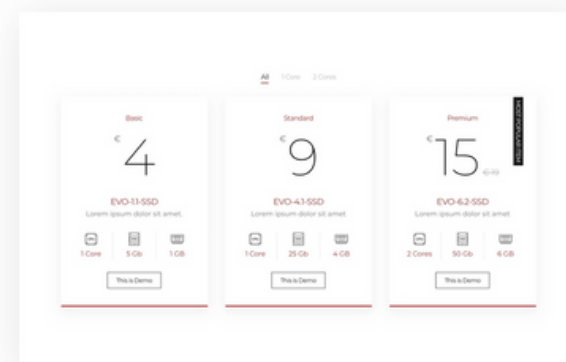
All 1 Core 2 Cores

Basic

€ 4

EVO-1.1-SSD

Lorem ipsum dolor sit amet.

1 Core 5 Gb 1 GB

This is Demo

Standard

€ 9

EVO-4.1-SSD

Lorem ipsum dolor sit amet.

1 Core 25 Gb 4 GB

This is Demo

Premium

MOST POPULAR

€ 15 €19

EVO-6.2-SSD

Lorem ipsum dolor sit amet.

2 Cores 50 Gb 6 GB

This is Demo